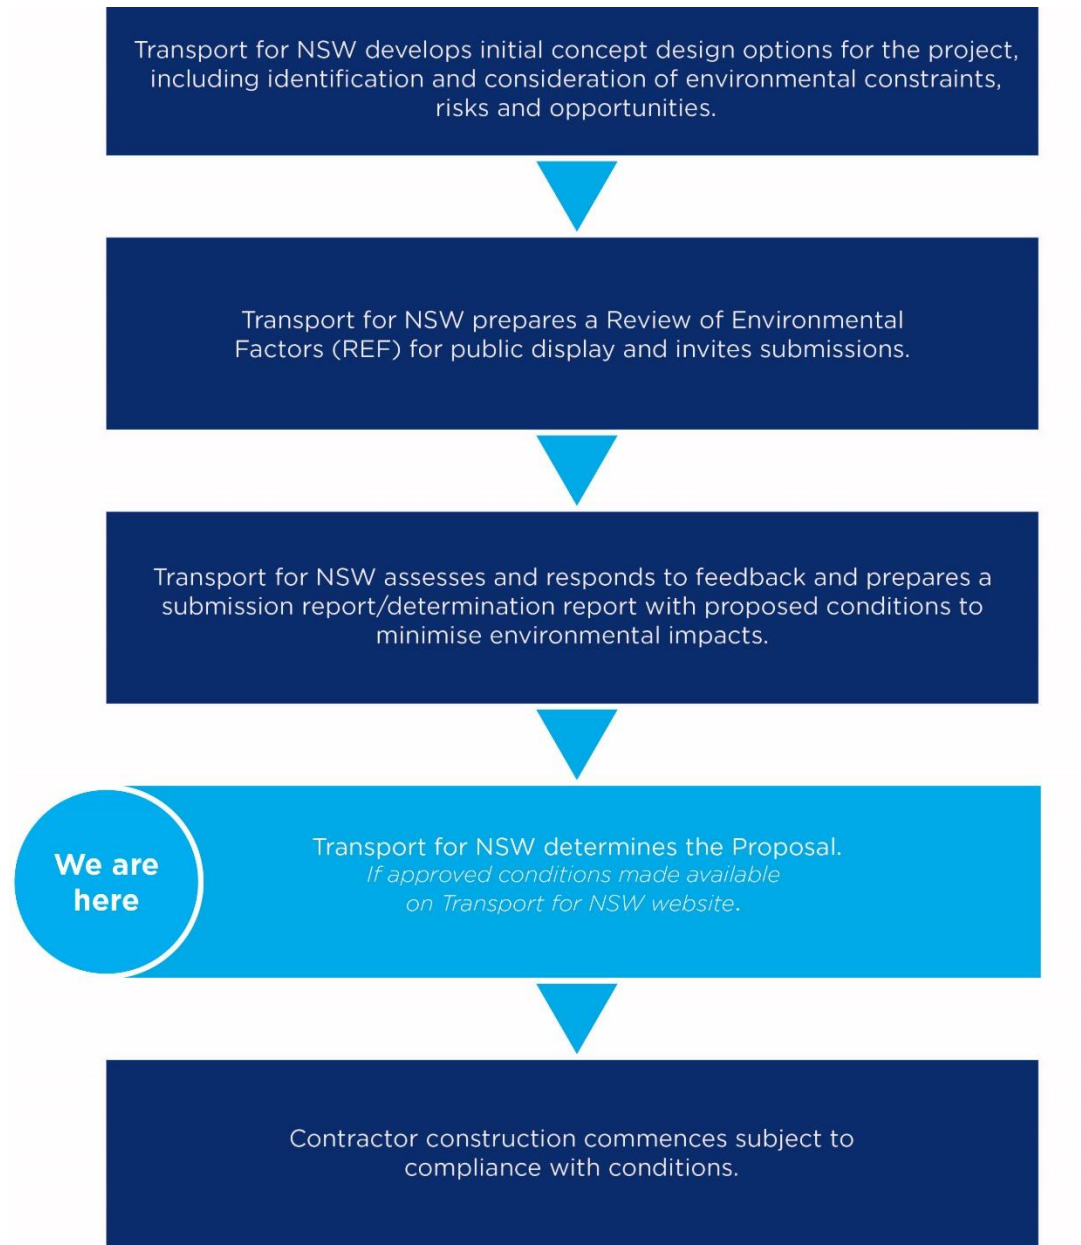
Transport for NSW develops initial concept design options for the project, including identification and consideration of environmental constraints, risks and opportunities.

Transport for NSW prepares a Review of Environmental Factors (REF) for public display and invites submissions.

Transport for NSW assesses and responds to feedback and prepares a submission report/determination report with proposed conditions to minimise environmental impacts.

We are here

Transport for NSW determines the Proposal.
If approved conditions made available on Transport for NSW website.

Contractor construction commences subject to compliance with conditions.